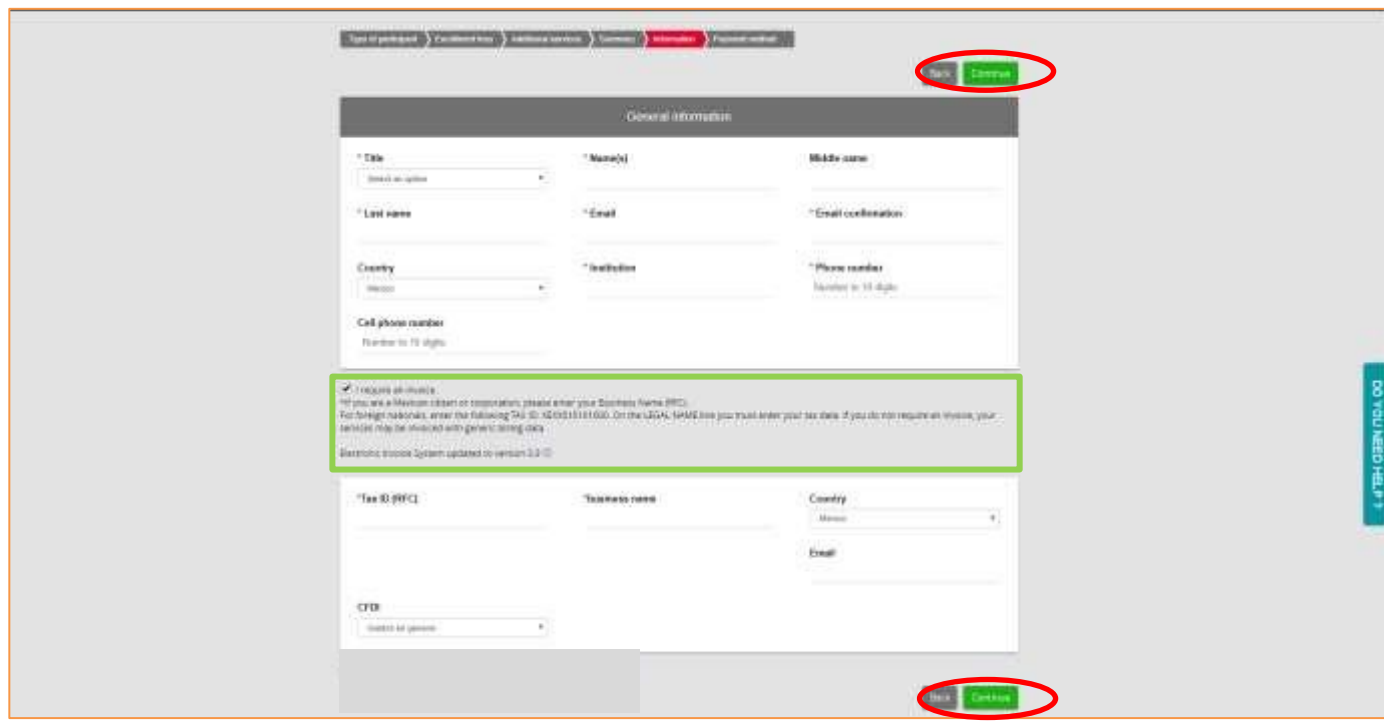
Type of participant | Enrollment fees | Additional services | Summary | Information | Payment method

Back Continue

General information

* Title
Select an option

* Name(s)

Middle name

* Last name

* Email

* Email confirmation

Country
Mexico

* Institution

* Phone number
Number to 10 digits

Cell phone number
Number to 10 digits

I require an invoice
*If you are a Mexican citizen or corporation, please enter your Business Name (RFC).
For foreign nationals, enter the following TAX ID: XEXX010101000. On the LEGAL NAME line you must enter your tax data. If you do not require an invoice, your services may be invoiced with generic billing data.

Electronic Invoice System updated to version 3.3 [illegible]

*Tax ID (RFC)

*Business name

Country
Mexico

Email

CFDI
Select an option

Back Continue

DO YOU NEED HELP ?